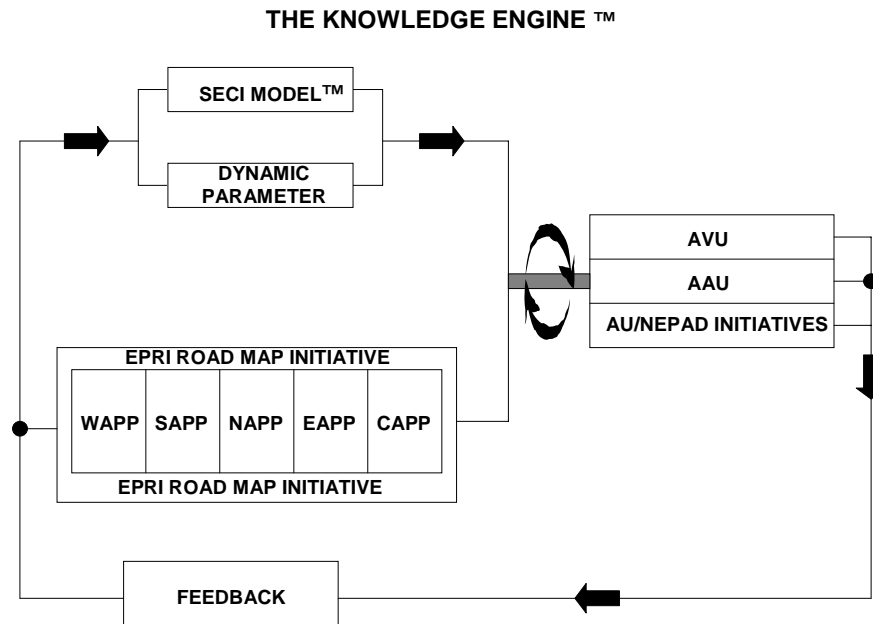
THE KNOWLEDGE ENGINE ™

SECI MODEL™

DYNAMIC PARAMETER

AVU

AAU

AU/NEPAD INITIATIVES

EPRI ROAD MAP INITIATIVE

| WAPP | SAPP | NAPP | EAPP | CAPP |
|---|---|---|---|---|

EPRI ROAD MAP INITIATIVE

FEEDBACK